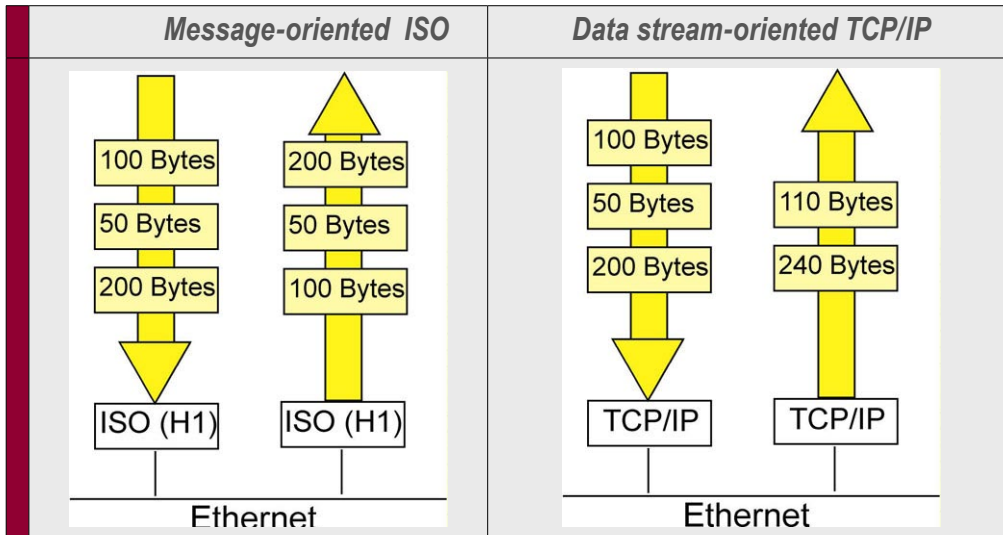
| Message-oriented ISO | Data stream-oriented TCP/IP |
|---|---|
| 100 Bytes<br>50 Bytes<br>200 Bytes<br>ISO (H1)<br><br>200 Bytes<br>50 Bytes<br>100 Bytes<br>ISO (H1)<br><br>Ethernet | 100 Bytes<br>50 Bytes<br>200 Bytes<br>TCP/IP<br><br>110 Bytes<br>240 Bytes<br>TCP/IP<br><br>Ethernet |